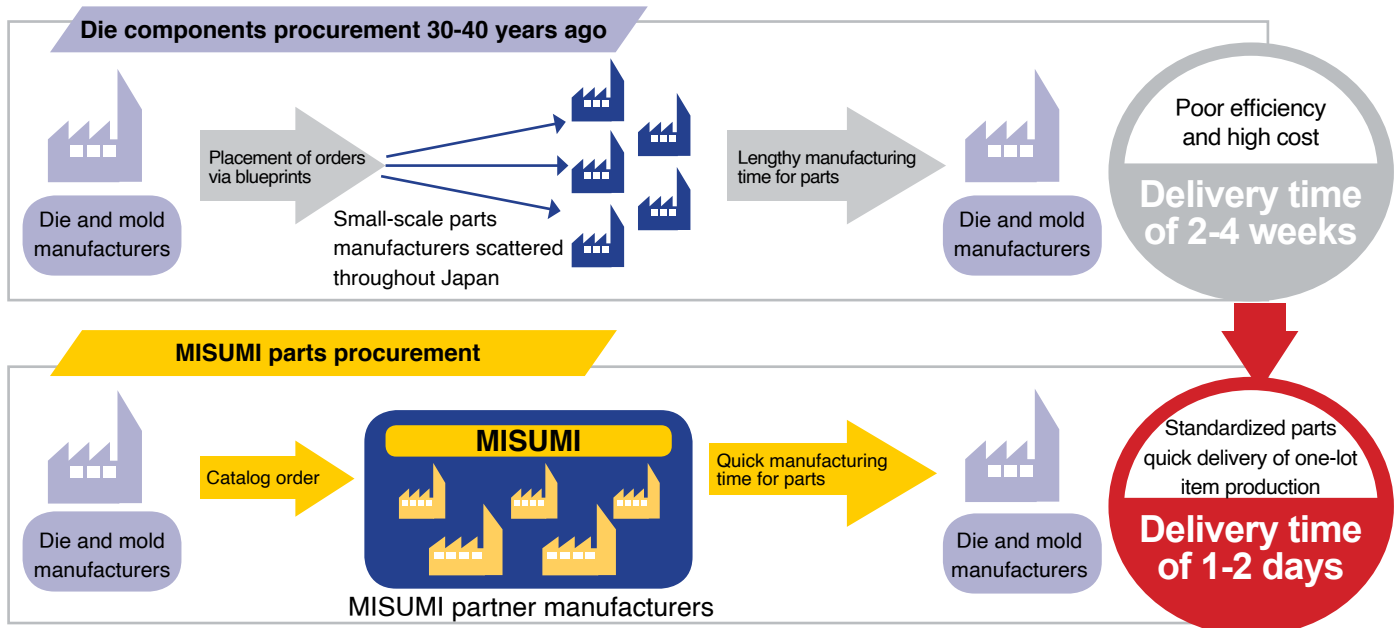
Die components procurement 30-40 years ago

Die and mold manufacturers

Placement of orders via blueprints

Small-scale parts manufacturers scattered throughout Japan

Lengthy manufacturing time for parts

Die and mold manufacturers

Poor efficiency and high cost

Delivery time of 2-4 weeks

MISUMI parts procurement

Die and mold manufacturers

Catalog order

MISUMI

MISUMI partner manufacturers

Quick manufacturing time for parts

Die and mold manufacturers

Standardized parts quick delivery of one-lot item production

Delivery time of 1-2 days